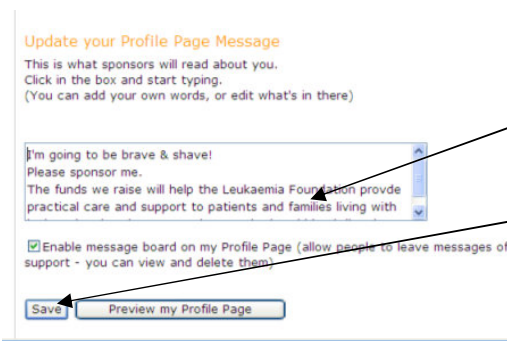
Update your Profile Page Message

This is what sponsors will read about you.
Click in the box and start typing.
(You can add your own words, or edit what's in there)

I'm going to be brave & shave!
Please sponsor me.
The funds we raise will help the Leukaemia Foundation provde practical care and support to patients and families living with

Enable message board on my Profile Page (allow people to leave messages of support - you can view and delete them)

Save

Preview my Profile Page